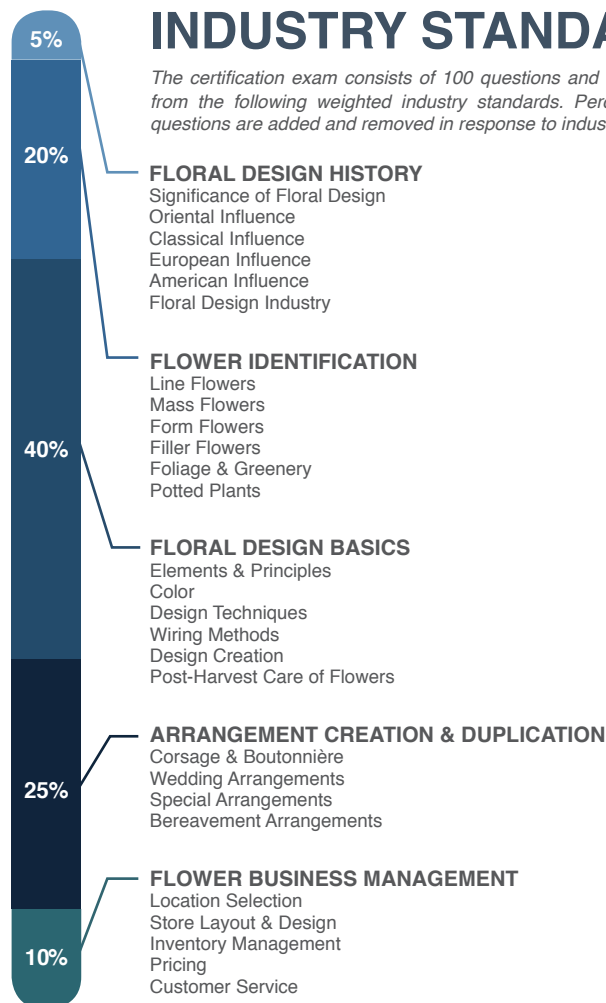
5%

20%

40%

25%

10%

INDUSTRY STANDA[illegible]

The certification exam consists of 100 questions and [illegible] from the following weighted industry standards. Perc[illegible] questions are added and removed in response to indus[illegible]

FLORAL DESIGN HISTORY
Significance of Floral Design
Oriental Influence
Classical Influence
European Influence
American Influence
Floral Design Industry

FLOWER IDENTIFICATION
Line Flowers
Mass Flowers
Form Flowers
Filler Flowers
Foliage & Greenery
Potted Plants

FLORAL DESIGN BASICS
Elements & Principles
Color
Design Techniques
Wiring Methods
Design Creation
Post-Harvest Care of Flowers

ARRANGEMENT CREATION & DUPLICATION
Corsage & Boutonnière
Wedding Arrangements
Special Arrangements
Bereavement Arrangements

FLOWER BUSINESS MANAGEMENT
Location Selection
Store Layout & Design
Inventory Management
Pricing
Customer Service